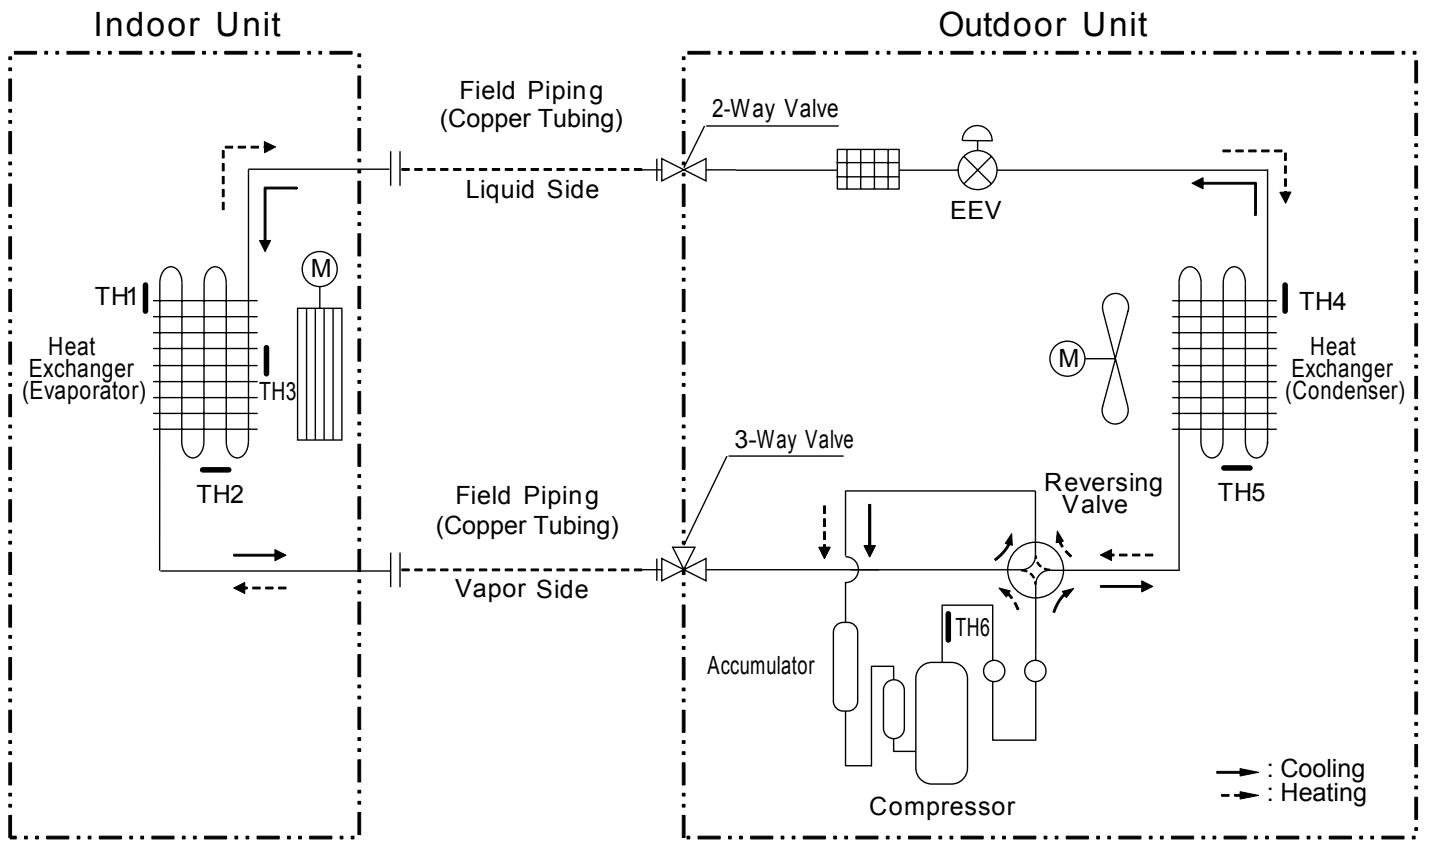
Indoor Unit

Outdoor Unit

Field Piping
(Copper Tubing)

2-Way Valve

Liquid Side

EEV

M

TH1

Heat
Exchanger
(Evaporator)

TH3

TH2

TH4

M

Heat
Exchanger
(Condenser)

TH5

3-Way Valve

Field Piping
(Copper Tubing)

Reversing
Valve

Vapor Side

TH6

Accumulator

Compressor

: Cooling
: Heating